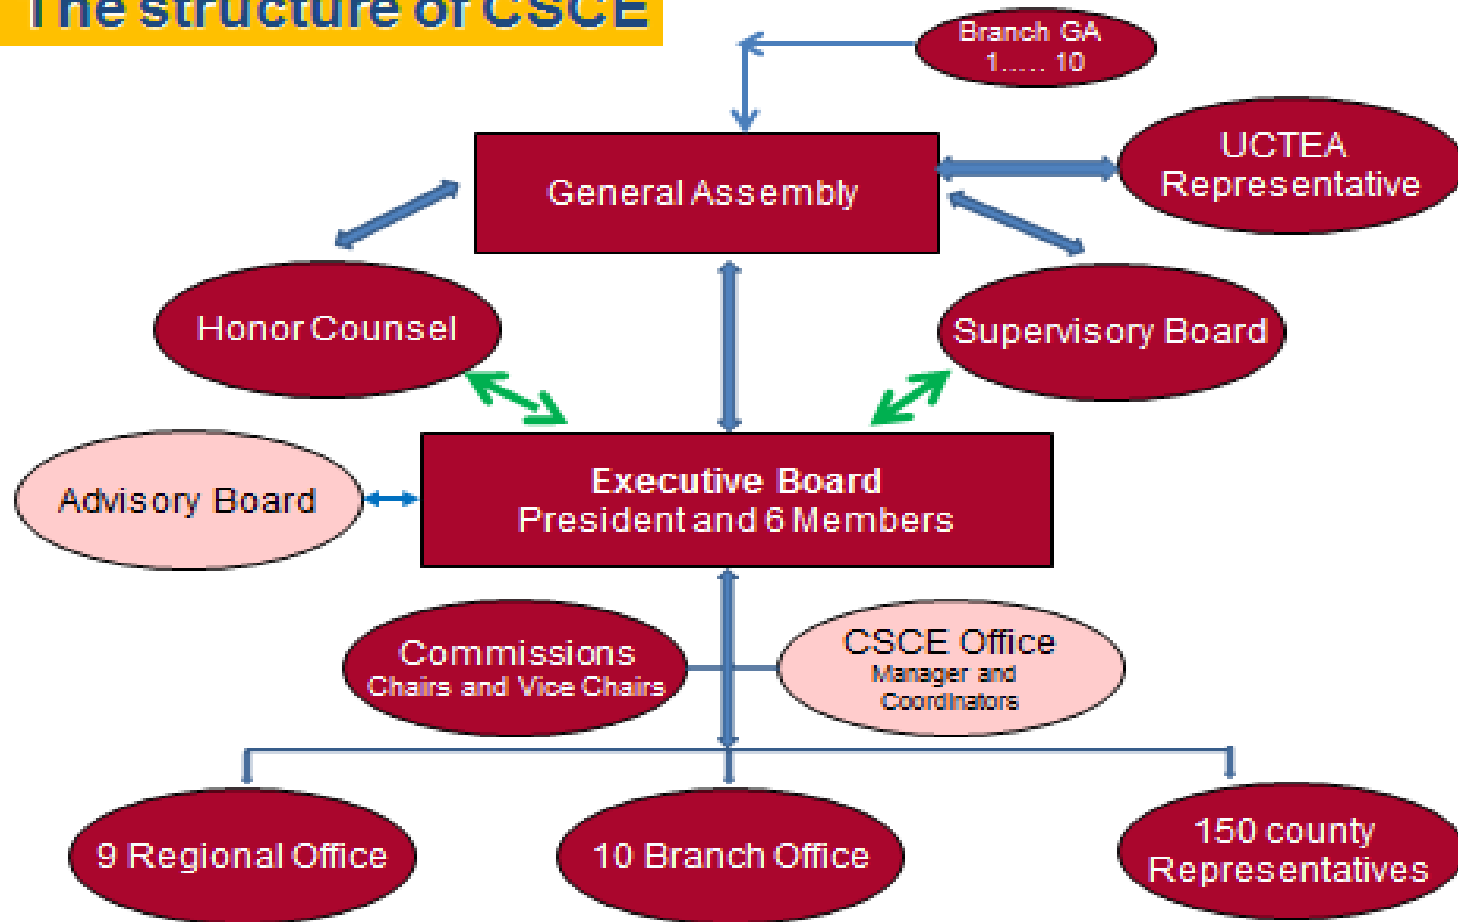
The structure of CSCE

Branch GA
1..... 10

General Assembly

UCTEA Representative

Honor Counsel

Supervisory Board

Advisory Board

Executive Board
President and 6 Members

Commissions
Chairs and Vice Chairs

CSCE Office
Manager and Coordinators

9 Regional Office

10 Branch Office

150 county Representatives